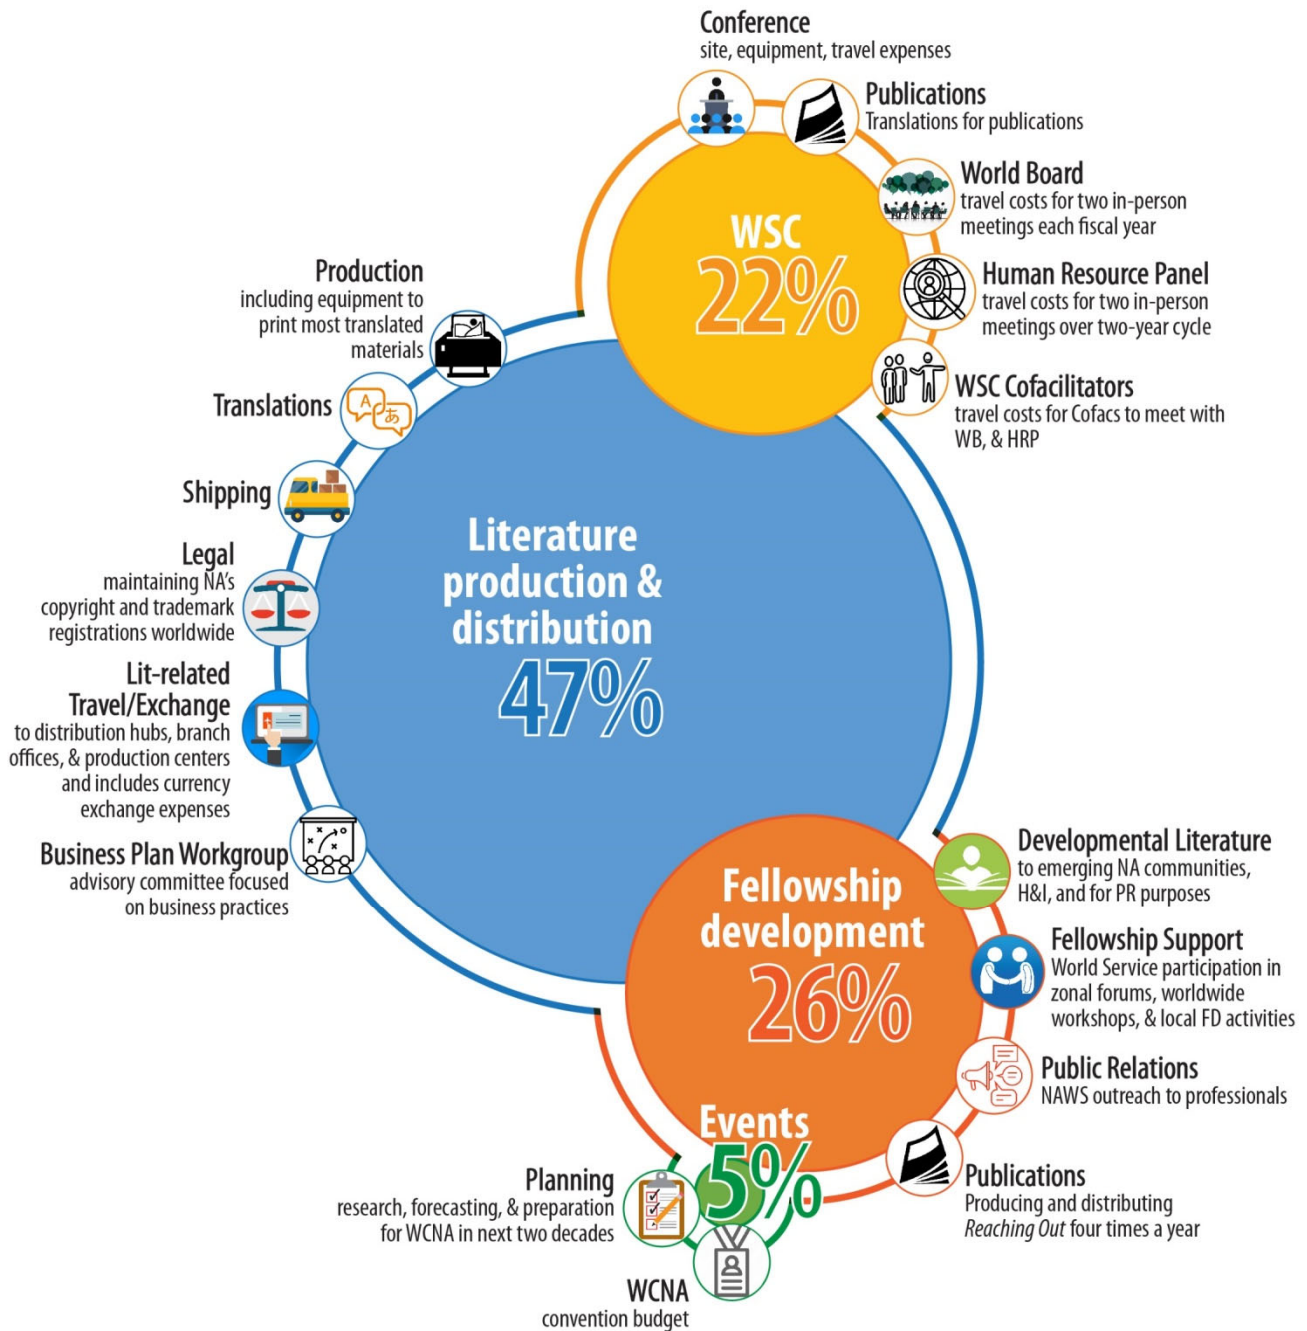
Conference
site, equipment, travel expenses

Publications
Translations for publications

World Board
travel costs for two in-person meetings each fiscal year

Human Resource Panel
travel costs for two in-person meetings over two-year cycle

WSC Cofacilitators
travel costs for Cofacs to meet with WB, & HRP

WSC
22%

Production
including equipment to print most translated materials

Translations

Shipping

Legal
maintaining NA's copyright and trademark registrations worldwide

Lit-related Travel/Exchange
to distribution hubs, branch offices, & production centers and includes currency exchange expenses

Business Plan Workgroup
advisory committee focused on business practices

Literature production & distribution
47%

Developmental Literature
to emerging NA communities, H&I, and for PR purposes

Fellowship Support
World Service participation in zonal forums, worldwide workshops, & local FD activities

Public Relations
NAWS outreach to professionals

Publications
Producing and distributing *Reaching Out* four times a year

Fellowship development
26%

Events
5%

Planning
research, forecasting, & preparation for WCNA in next two decades

WCNA
convention budget